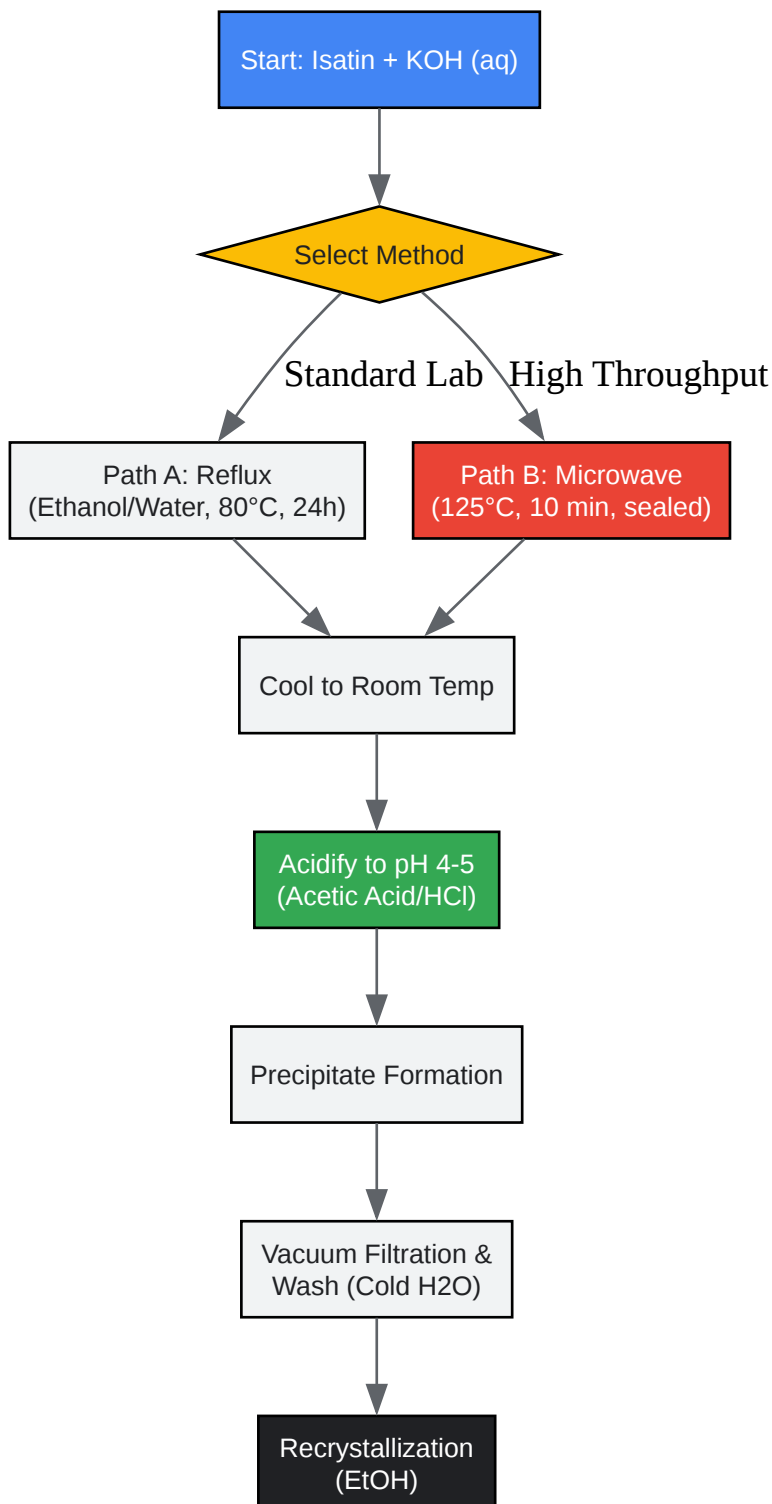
Start: Isatin + KOH (aq)

Select Method

Standard Lab

High Throughput

Path A: Reflux
(Ethanol/Water, 80°C, 24h)

Path B: Microwave
(125°C, 10 min, sealed)

Cool to Room Temp

Acidify to pH 4-5
(Acetic Acid/HCl)

Precipitate Formation

Vacuum Filtration &
Wash (Cold H2O)

Recrystallization
(EtOH)